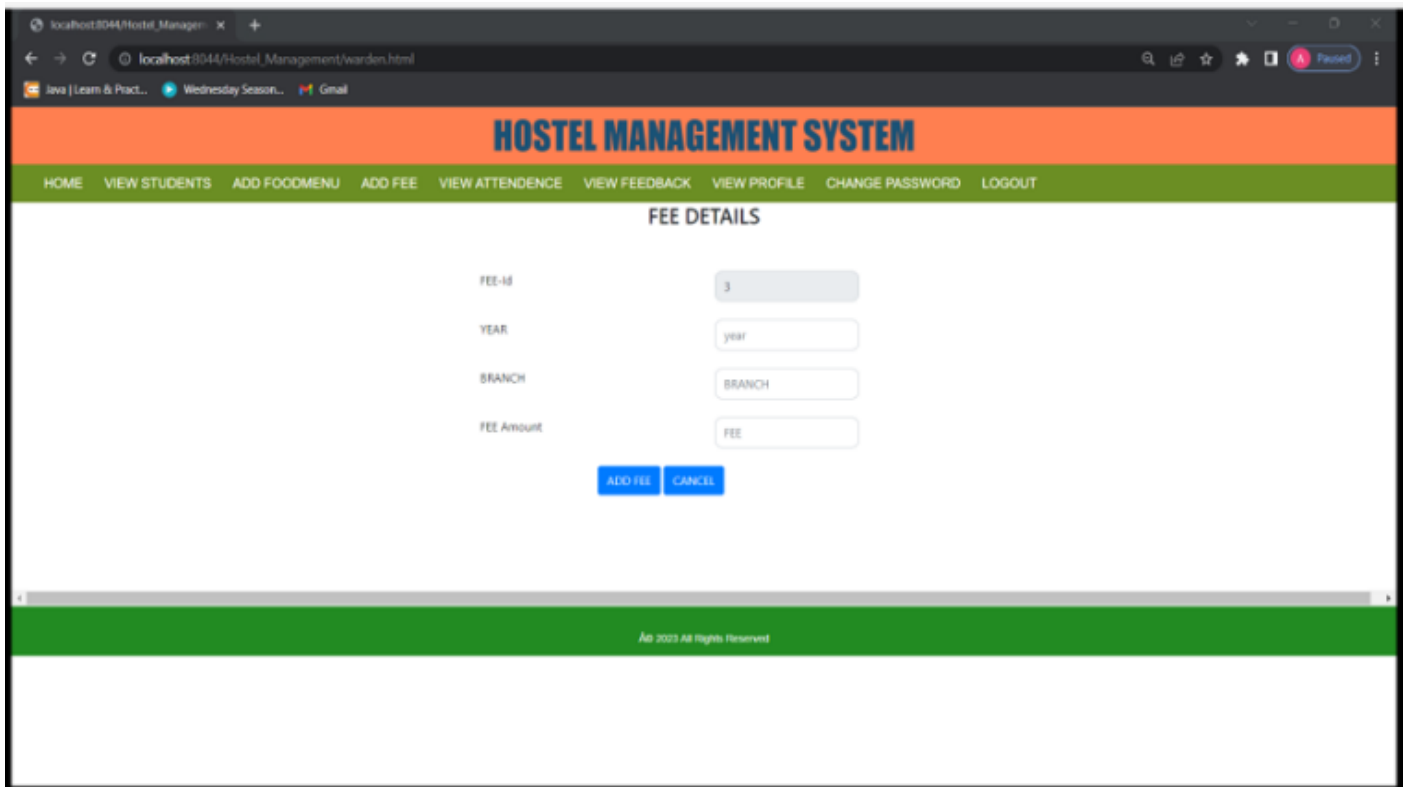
localhost:8044/Hostel_Managem ×
+
localhost:8044/Hostel_Management/warden.html
A Paused
Java | Learn & Pract... Wednesday Season... Gmail

HOSTEL MANAGEMENT SYSTEM

HOME VIEW STUDENTS ADD FOODMENU ADD FEE VIEW ATTENDENCE VIEW FEEDBACK VIEW PROFILE CHANGE PASSWORD LOGOUT

FEE DETAILS

FEE-Id 3

YEAR year

BRANCH BRANCH

FEE Amount FEE

ADD FEE CANCEL

Â© 2023 All Rights Reserved